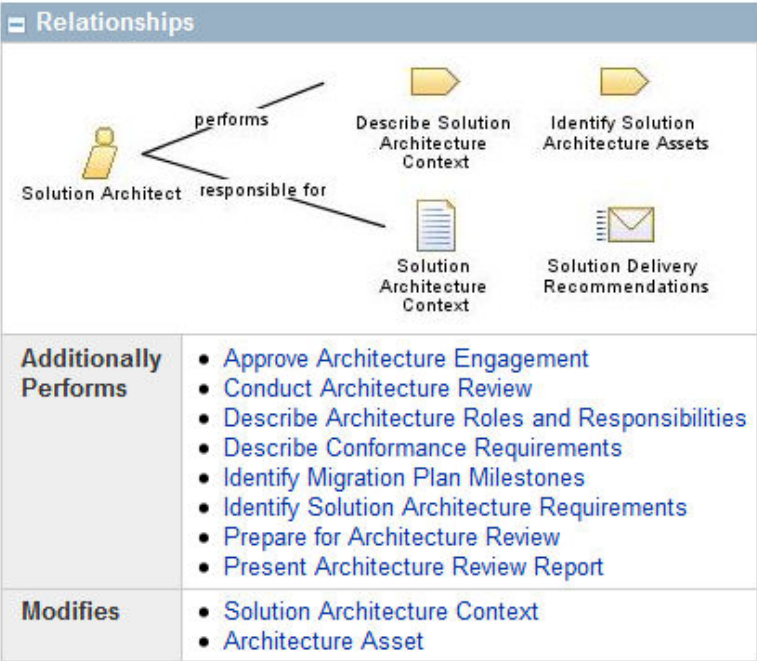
Relationships

Solution Architect

performs

responsible for

Describe Solution Architecture Context

Identify Solution Architecture Assets

Solution Architecture Context

Solution Delivery Recommendations

| Additionally Performs | • Approve Architecture Engagement<br>• Conduct Architecture Review<br>• Describe Architecture Roles and Responsibilities<br>• Describe Conformance Requirements<br>• Identify Migration Plan Milestones<br>• Identify Solution Architecture Requirements<br>• Prepare for Architecture Review<br>• Present Architecture Review Report |
|---|---|
| Modifies | • Solution Architecture Context<br>• Architecture Asset |